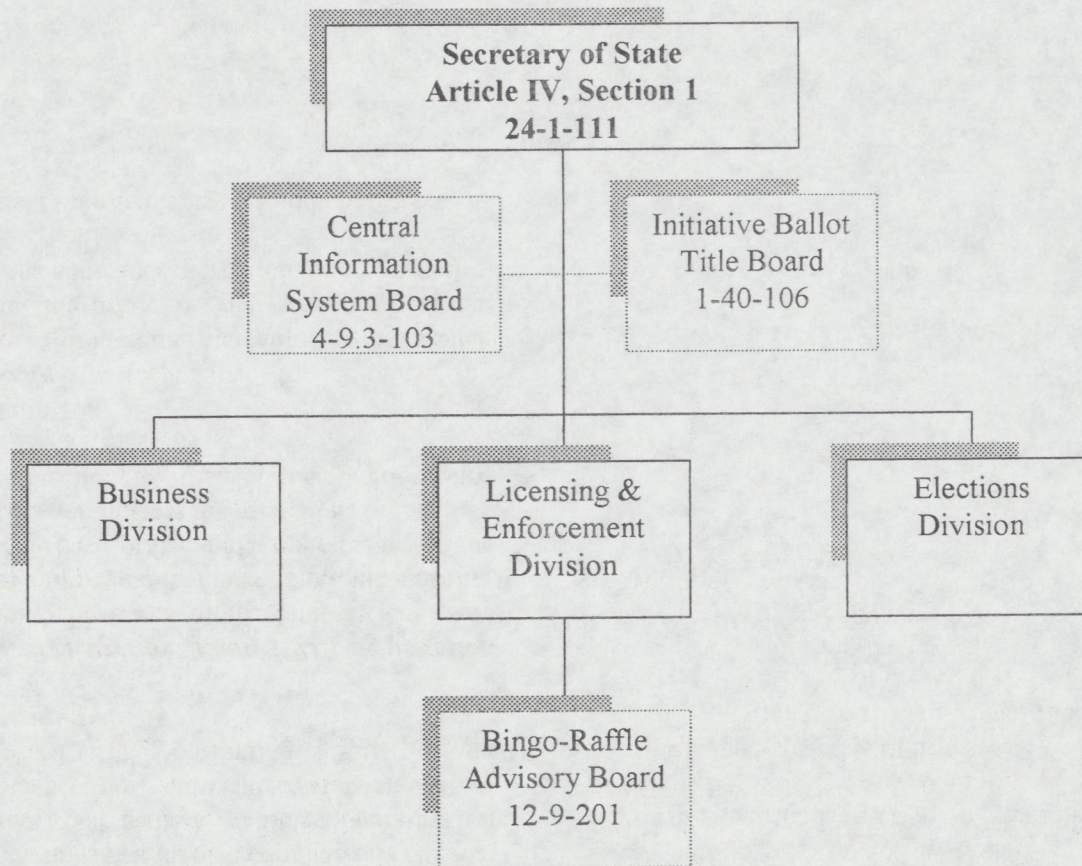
Secretary of State
Article IV, Section 1
24-1-111

Central Information System Board
4-9.3-103

Initiative Ballot Title Board
1-40-106

Business Division

Licensing & Enforcement Division

Elections Division

Bingo-Raffle Advisory Board
12-9-201